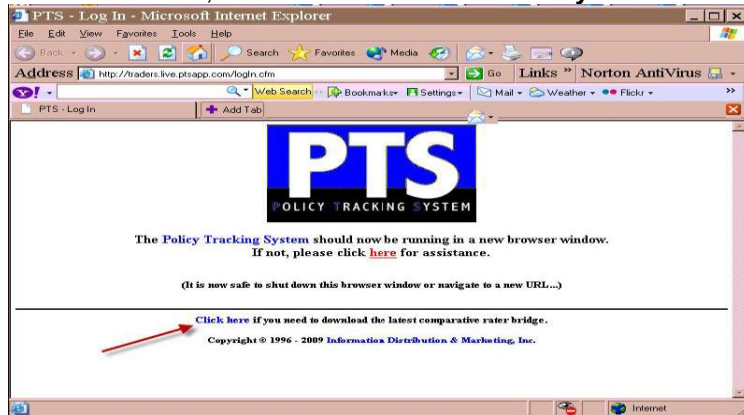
PTS - Log In - Microsoft Internet Explorer

File Edit View Favorites Tools Help

Back Search Favorites Media

Address http://traders.live.ptsapp.com/logIn.cfm Go Links » Norton AntiVirus

Web Search Bookmarks Settings Mail Weather Flickr

PTS - Log In Add Tab

PTS

POLICY TRACKING SYSTEM

The Policy Tracking System should now be running in a new browser window. If not, please click here for assistance.

(It is now safe to shut down this browser window or navigate to a new URL...)

Click here if you need to download the latest comparative rater bridge.

Copyright © 1996 - 2009 Information Distribution & Marketing, Inc.

Internet